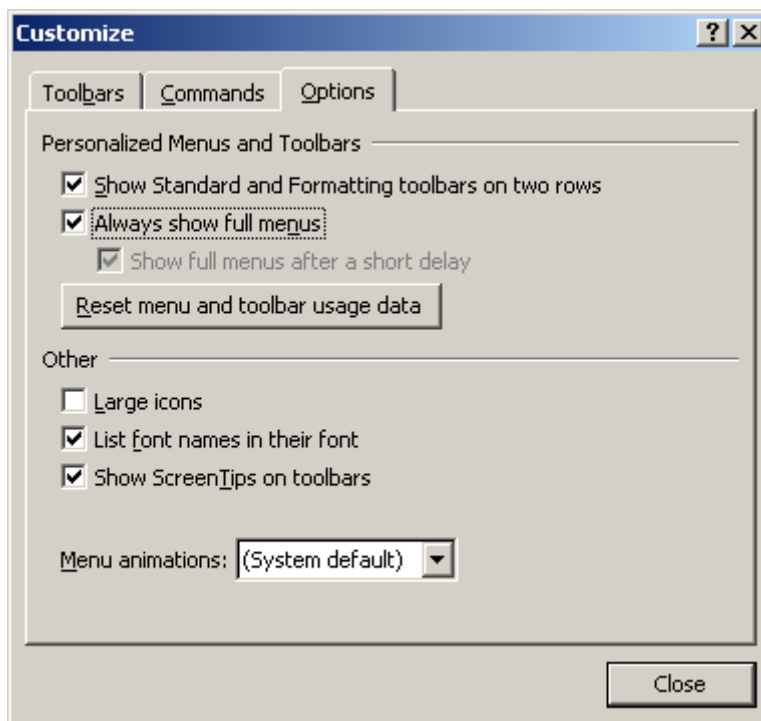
Customize

?

X

Toolbars

Commands

Options

Personalized Menus and Toolbars

Show Standard and Formatting toolbars on two rows

Always show full menus

Show full menus after a short delay

Reset menu and toolbar usage data

Other

Large icons

List font names in their font

Show ScreenTips on toolbars

Menu animations: (System default)

Close